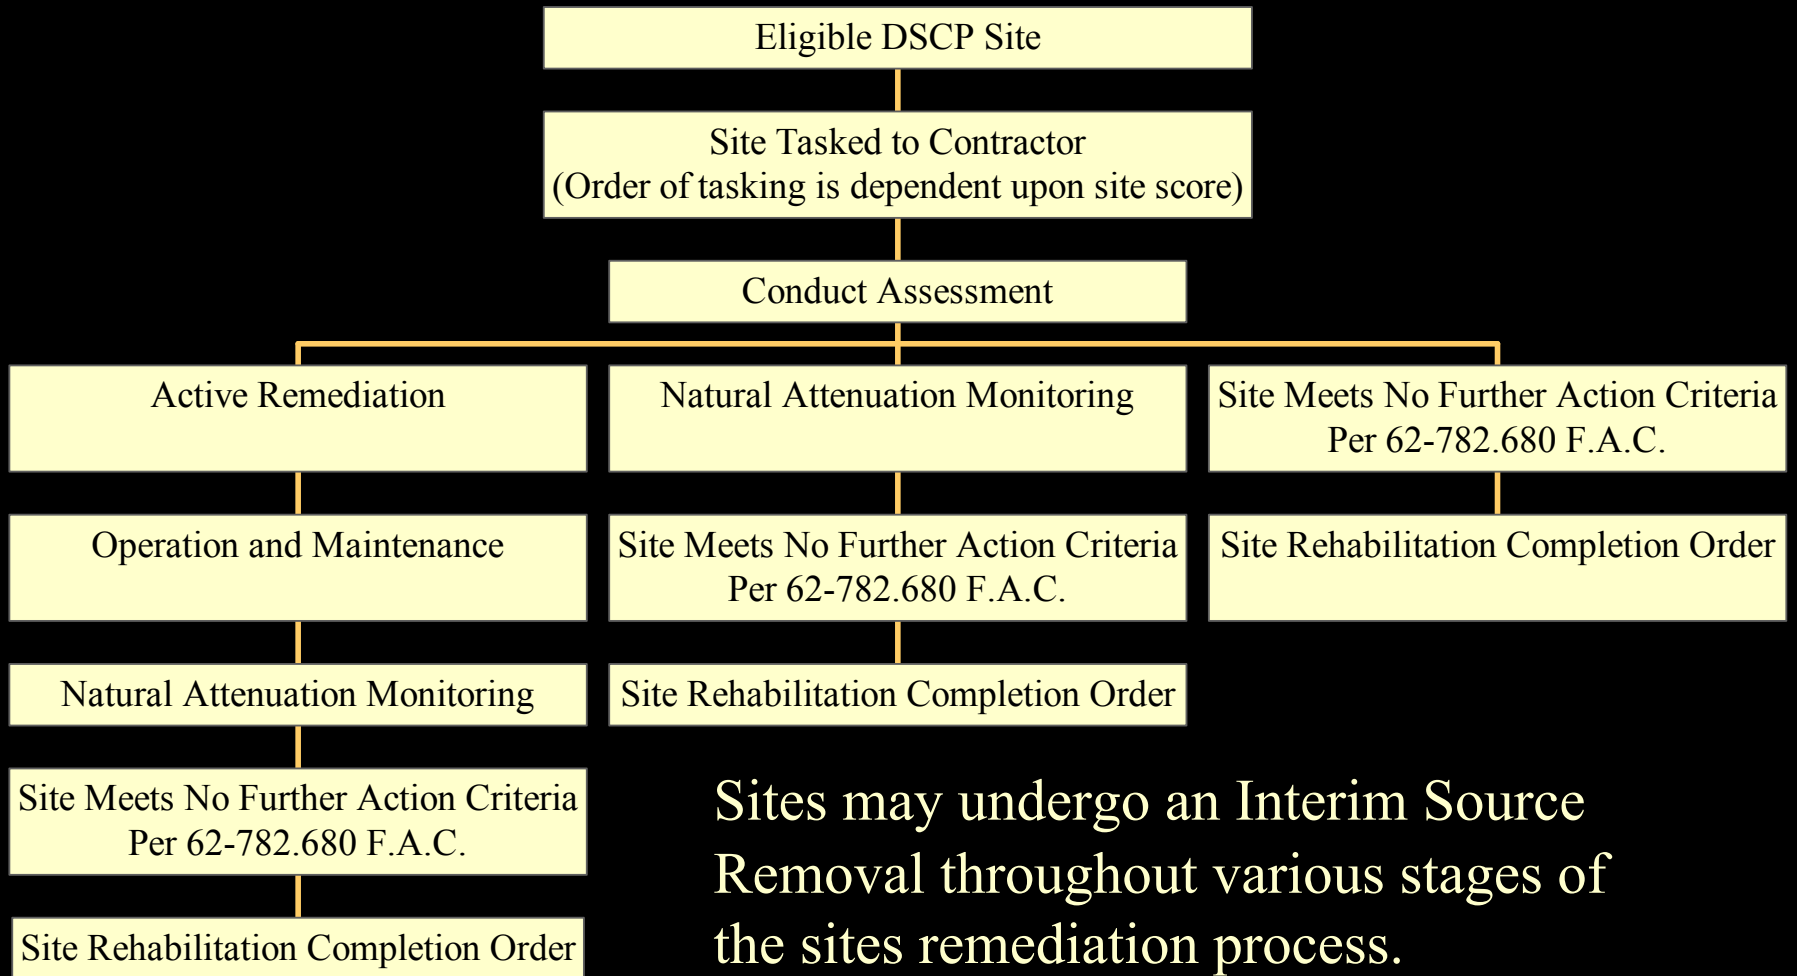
Eligible DSCP Site

Site Tasked to Contractor
(Order of tasking is dependent upon site score)

Conduct Assessment

Active Remediation

Operation and Maintenance

Natural Attenuation Monitoring

Site Meets No Further Action Criteria Per 62-782.680 F.A.C.

Site Rehabilitation Completion Order

Natural Attenuation Monitoring

Site Meets No Further Action Criteria Per 62-782.680 F.A.C.

Site Rehabilitation Completion Order

Site Meets No Further Action Criteria Per 62-782.680 F.A.C.

Site Rehabilitation Completion Order

Sites may undergo an Interim Source Removal throughout various stages of the sites remediation process.